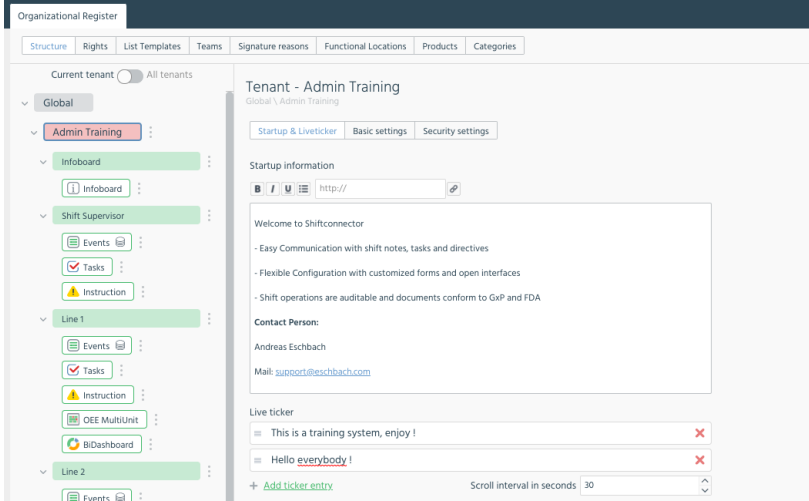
Organizational Register

Structure | Rights | List Templates | Teams | Signature reasons | Functional Locations | Products | Categories

Current tenant All tenants

Global

Admin Training

Infoboard

Infoboard

Shift Supervisor

Events

Tasks

Instruction

Line 1

Events

Tasks

Instruction

OEE MultiUnit

BiDashboard

Line 2

Events

Tenant - Admin Training
Global \ Admin Training

Startup & Liveticker | Basic settings | Security settings

Startup information

B I U http://

Welcome to Shiftconnector

- Easy Communication with shift notes, tasks and directives

- Flexible Configuration with customized forms and open interfaces

- Shift operations are auditable and documents conform to GxP and FDA

Contact Person:

Andreas Eschbach

Mail: support@eschbach.com

Live ticker

This is a training system, enjoy !

Hello everybody !

+ Add ticker entry

Scroll interval in seconds 30